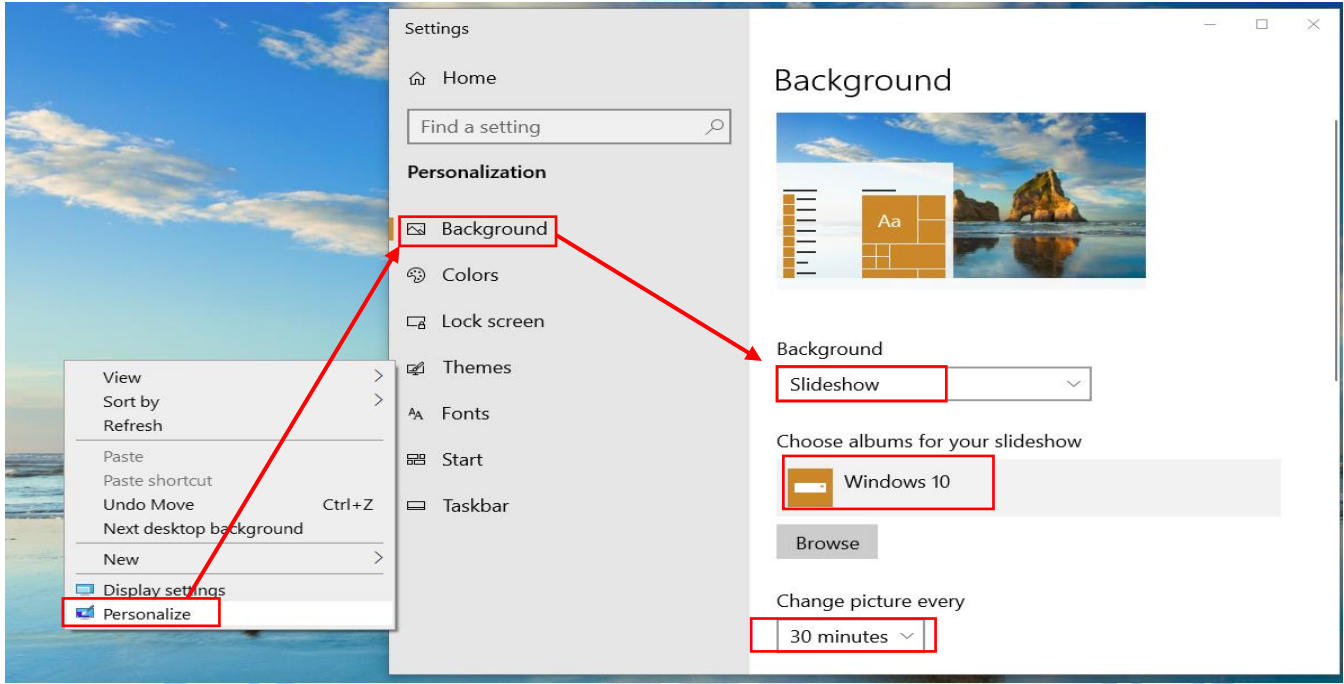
View
Sort by
Refresh
Paste
Paste shortcut
Undo Move Ctrl+Z
Next desktop background
New
Display settings
Personalize

Settings
Home
Find a setting
Personalization
Background
Colors
Lock screen
Themes
Fonts
Start
Taskbar

Background
Aa
Background
Slideshow
Choose albums for your slideshow
Windows 10
Browse
Change picture every
30 minutes